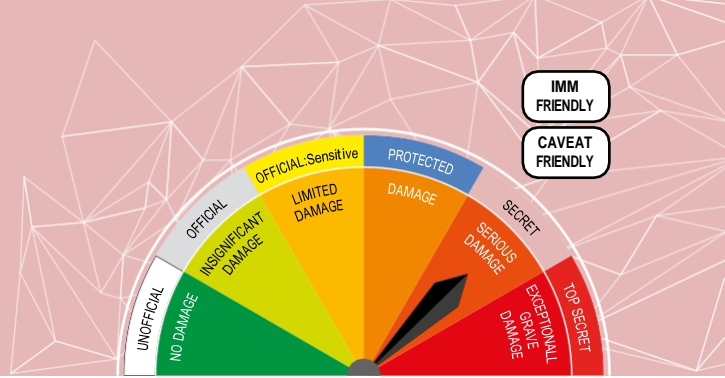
IMM FRIENDLY

CAVEAT FRIENDLY

UNOFFICIAL

OFFICIAL

OFFICIAL:Sensitive

PROTECTED

SECRET

TOP SECRET

NO DAMAGE

INSIGNIFICANT DAMAGE

LIMITED DAMAGE

DAMAGE

SERIOUS DAMAGE

EXCEPTIONALLY GRAVE DAMAGE